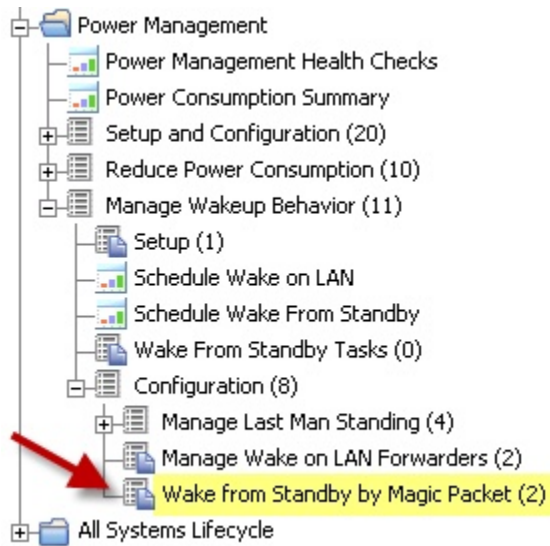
Power Management
Power Management Health Checks
Power Consumption Summary
Setup and Configuration (20)
Reduce Power Consumption (10)
Manage Wakeup Behavior (11)
Setup (1)
Schedule Wake on LAN
Schedule Wake From Standby
Wake From Standby Tasks (0)
Configuration (8)
Manage Last Man Standing (4)
Manage Wake on LAN Forwarders (2)
Wake from Standby by Magic Packet (2)
All Systems Lifecycle